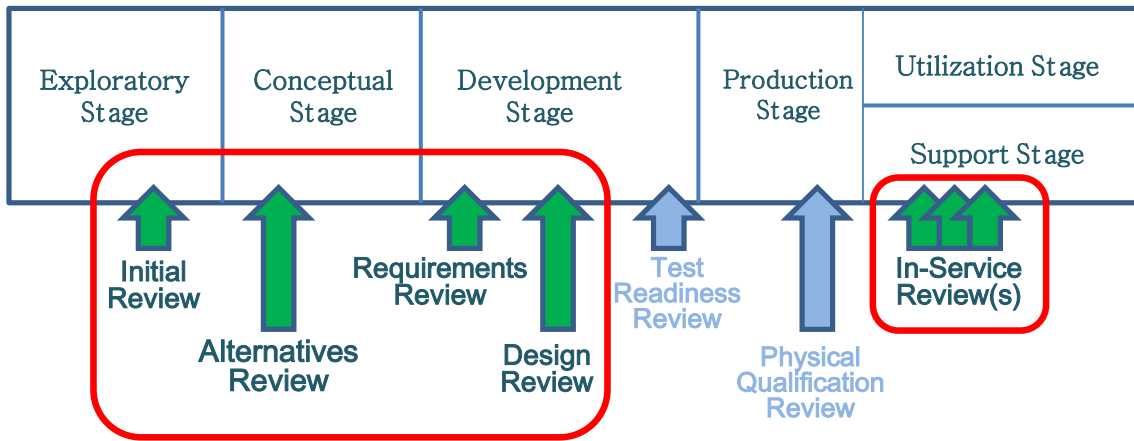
Exploratory Stage

Conceptual Stage

Development Stage

Production Stage

Utilization Stage

Support Stage

Initial Review

Alternatives Review

Requirements Review

Design Review

Test Readiness Review

Physical Qualification Review

In-Service Review(s)